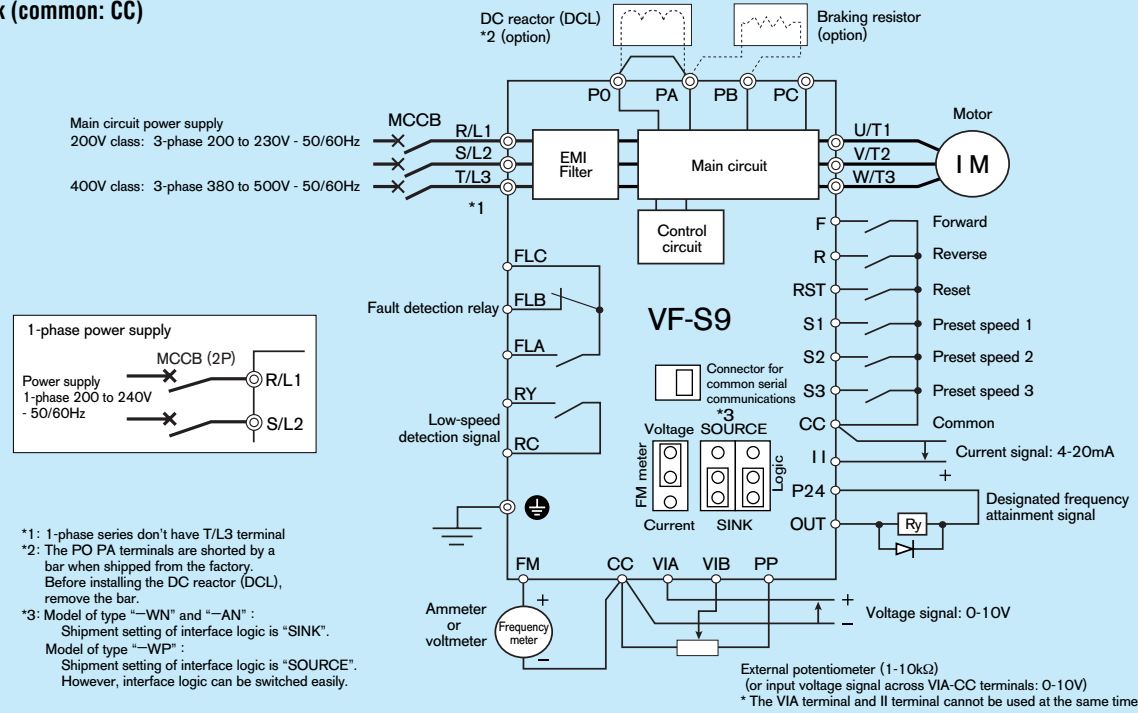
k (common: CC)

DC reactor (DCL)
*2 (option)

Braking resistor
(option)

P0 PA PB PC

Motor

Main circuit power supply
200V class: 3-phase 200 to 230V - 50/60Hz

400V class: 3-phase 380 to 500V - 50/60Hz

MCCB

R/L1
S/L2
T/L3

*1

EMI
Filter

Main circuit

U/T1
V/T2
W/T3

I M

Control
circuit

F
R
RST
S1
S2
S3
CC

Forward
Reverse
Reset
Preset speed 1
Preset speed 2
Preset speed 3
Common

FLC
FLB
FLA

Fault detection relay

VF-S9

1-phase power supply

MCCB (2P)

Power supply
1-phase 200 to 240V
- 50/60Hz

R/L1
S/L2

RY
RC

Low-speed
detection signal

Connector for
common serial
communications

*3
Voltage SOURCE

FM meter

Logic

Current SINK

I I
P24
OUT

Current signal: 4-20mA

Designated frequency
attainment signal

Ry

*1: 1-phase series don't have T/L3 terminal
*2: The PO PA terminals are shorted by a bar when shipped from the factory. Before installing the DC reactor (DCL), remove the bar.
*3: Model of type "−WN" and "−AN" :
Shipment setting of interface logic is "SINK".
Model of type "−WP" :
Shipment setting of interface logic is "SOURCE".
However, interface logic can be switched easily.

FM CC VIA VIB PP

Ammeter
or
voltmeter

Frequency
meter

+
−

+
−

Voltage signal: 0-10V

External potentiometer (1-10kΩ)
(or input voltage signal across VIA-CC terminals: 0-10V)
* The VIA terminal and II terminal cannot be used at the same time